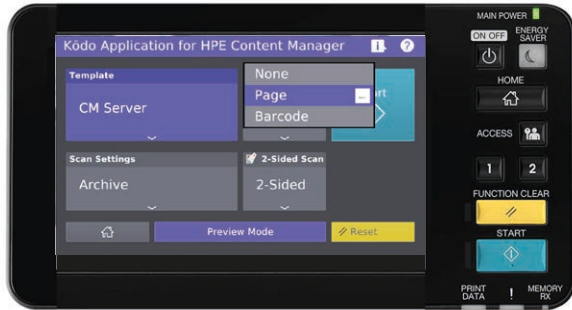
Kōdo Application for HPE Content Manager

Template

CM Server

None

Page

Barcode

rt

Scan Settings

Archive

2-Sided Scan

2-Sided

Preview Mode

Reset

MAIN POWER

ON OFF

ENERGY SAVER

HOME

ACCESS

1

2

FUNCTION CLEAR

START

PRINT DATA

!

MEMORY RX